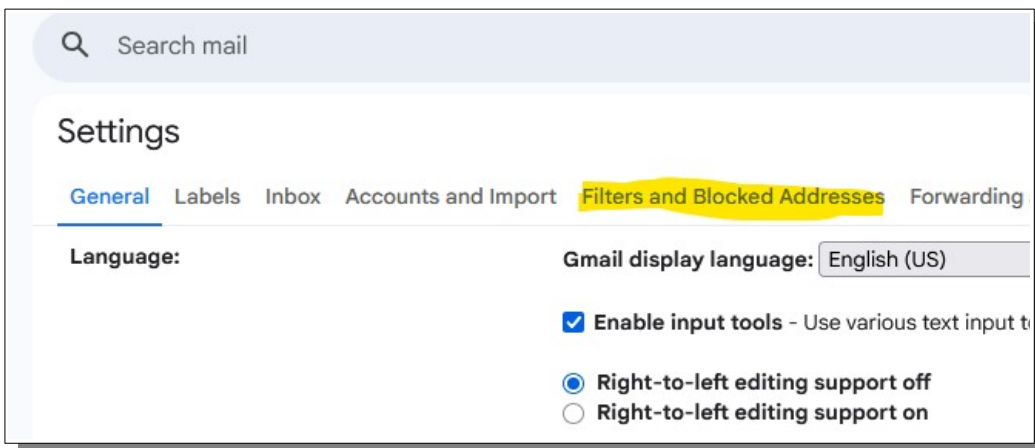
Search mail

Settings

General Labels Inbox Accounts and Import Filters and Blocked Addresses Forwarding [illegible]

Language:

Gmail display language: English (US)

Enable input tools - Use various text input t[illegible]

Right-to-left editing support off
Right-to-left editing support on